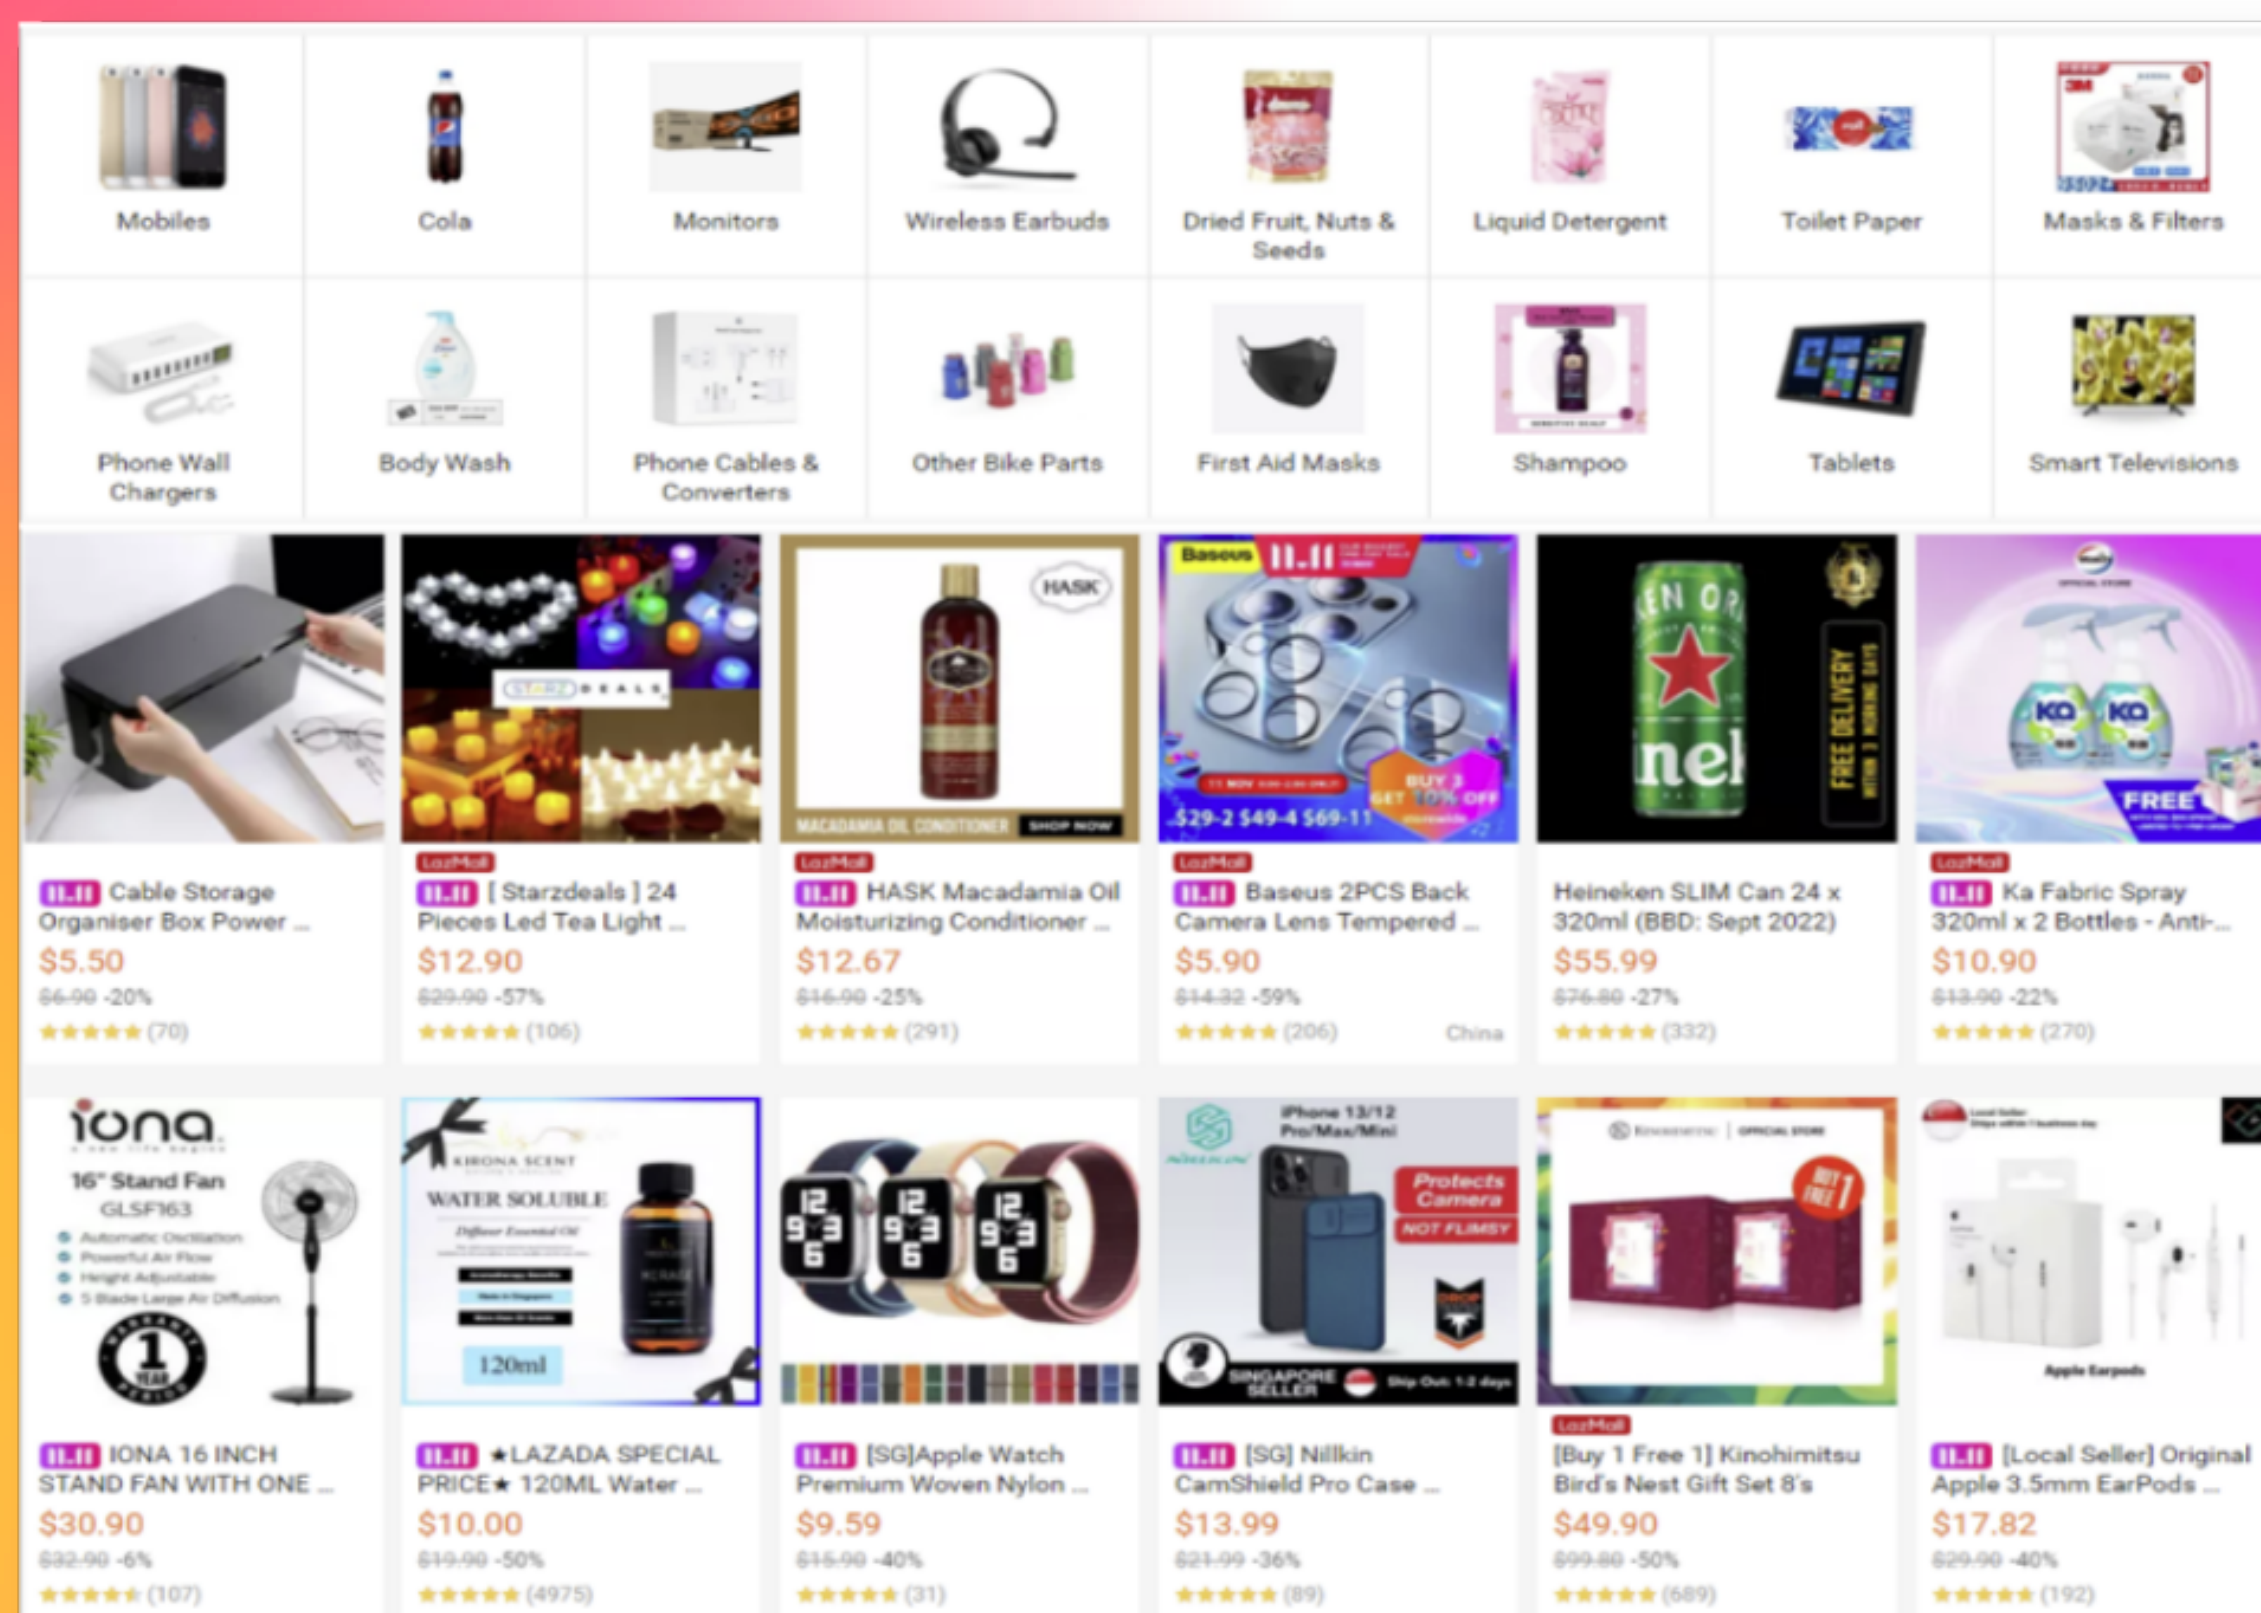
Mobiles
Cola
Monitors
Wireless Earbuds
Dried Fruit, Nuts & Seeds
Liquid Detergent
Toilet Paper
Masks & Filters

Phone Wall Chargers
Body Wash
Phone Cables & Converters
Other Bike Parts
First Aid Masks
Shampoo
Tablets
Smart Televisions

11.11 Cable Storage Organiser Box Power ...
$5.50
$6.90 -20%
(70)

LazMall
11.11 [ Starzdeals ] 24 Pieces Led Tea Light ...
$12.90
$29.90 -57%
(106)

HASK
MACADAMIA OIL CONDITIONER SHOP NOW
LazMall
11.11 HASK Macadamia Oil Moisturizing Conditioner ...
$12.67
$16.90 -25%
(291)

Baseus 11.11
BUY 3 GET 10% OFF
$29-2 $49-4 $69-11
LazMall
11.11 Baseus 2PCS Back Camera Lens Tempered ...
$5.90
$14.32 -59%
(206) China

FREE DELIVERY
Heineken SLIM Can 24 x 320ml (BBD: Sept 2022)
$55.99
$76.80 -27%
(332)

KA KA FREE
LazMall
11.11 Ka Fabric Spray 320ml x 2 Bottles - Anti-...
$10.90
$13.90 -22%
(270)

iona
16" Stand Fan GLSF163
Automatic Oscillation
Powerful Air Flow
Height Adjustable
5 Blade Large Air Diffusion
1 YEAR
11.11 IONA 16 INCH STAND FAN WITH ONE ...
$30.90
$32.90 -6%
(107)

KIRONA SCENT
WATER SOLUBLE
Diffuser Essential Oil
120ml
11.11 ★LAZADA SPECIAL PRICE★ 120ML Water ...
$10.00
$19.90 -50%
(4975)

11.11 [SG]Apple Watch Premium Woven Nylon ...
$9.59
$15.90 -40%
(31)

iPhone 13/12 Pro/Max/Mini
NILLKIN
Protects Camera
NOT FLIMSY
SINGAPORE SELLER
Ship Out: 1-2 days
11.11 [SG] Nillkin CamShield Pro Case ...
$13.99
$21.99 -36%
(89)

OFFICIAL STORE
BUY 1 FREE 1
LazMall
[Buy 1 Free 1] Kinohimitsu Bird's Nest Gift Set 8's
$49.90
$99.80 -50%
(689)

Local Seller
Apple Earpods
11.11 [Local Seller] Original Apple 3.5mm EarPods ...
$17.82
$29.90 -40%
(192)